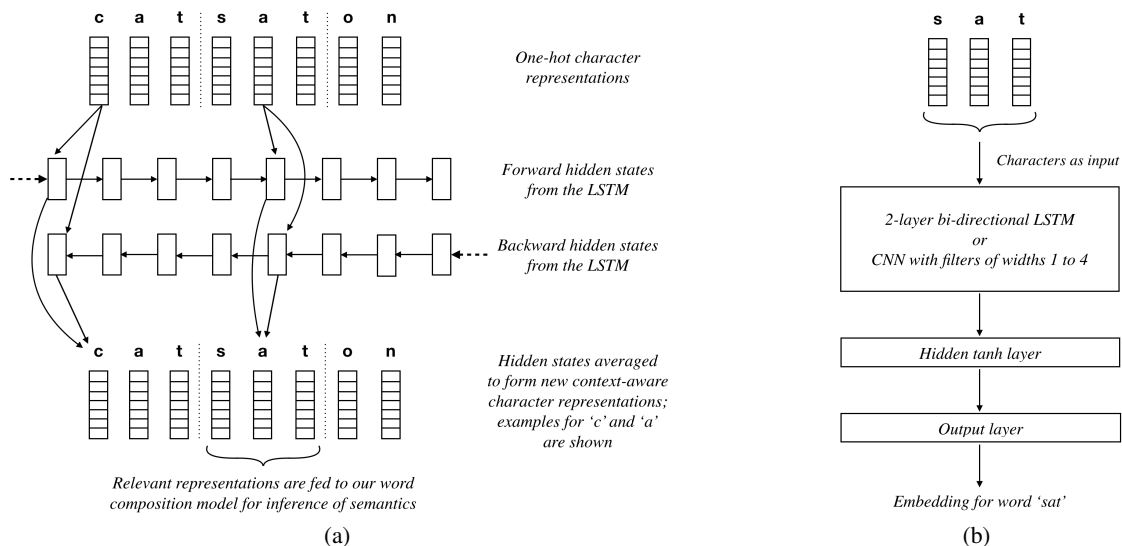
c a t s a t o n

One-hot character representations

Forward hidden states from the LSTM

Backward hidden states from the LSTM

c a t s a t o n

Hidden states averaged to form new context-aware character representations; examples for 'c' and 'a' are shown

Relevant representations are fed to our word composition model for inference of semantics

(a)

s a t

Characters as input

2-layer bi-directional LSTM
or
CNN with filters of widths 1 to 4

Hidden tanh layer

Output layer

Embedding for word 'sat'

(b)